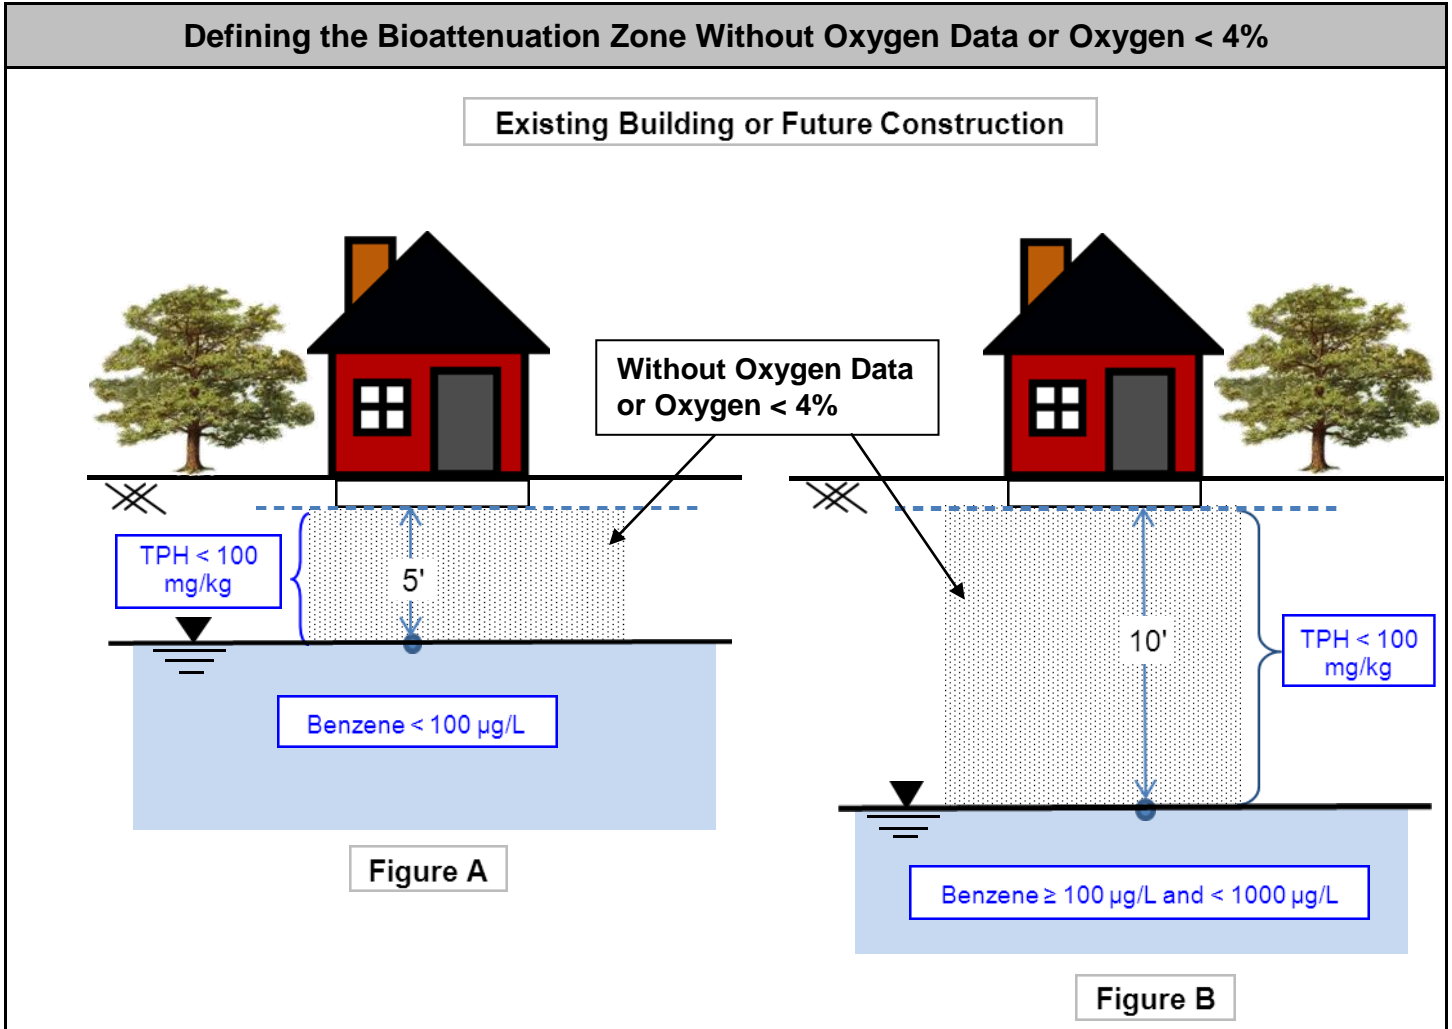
Defining the Bioattenuation Zone Without Oxygen Data or Oxygen < 4%

Existing Building or Future Construction

Without Oxygen Data or Oxygen < 4%

TPH < 100 mg/kg

5'

Benzene < 100 µg/L

Figure A

10'

TPH < 100 mg/kg

Benzene ≥ 100 µg/L and < 1000 µg/L

Figure B